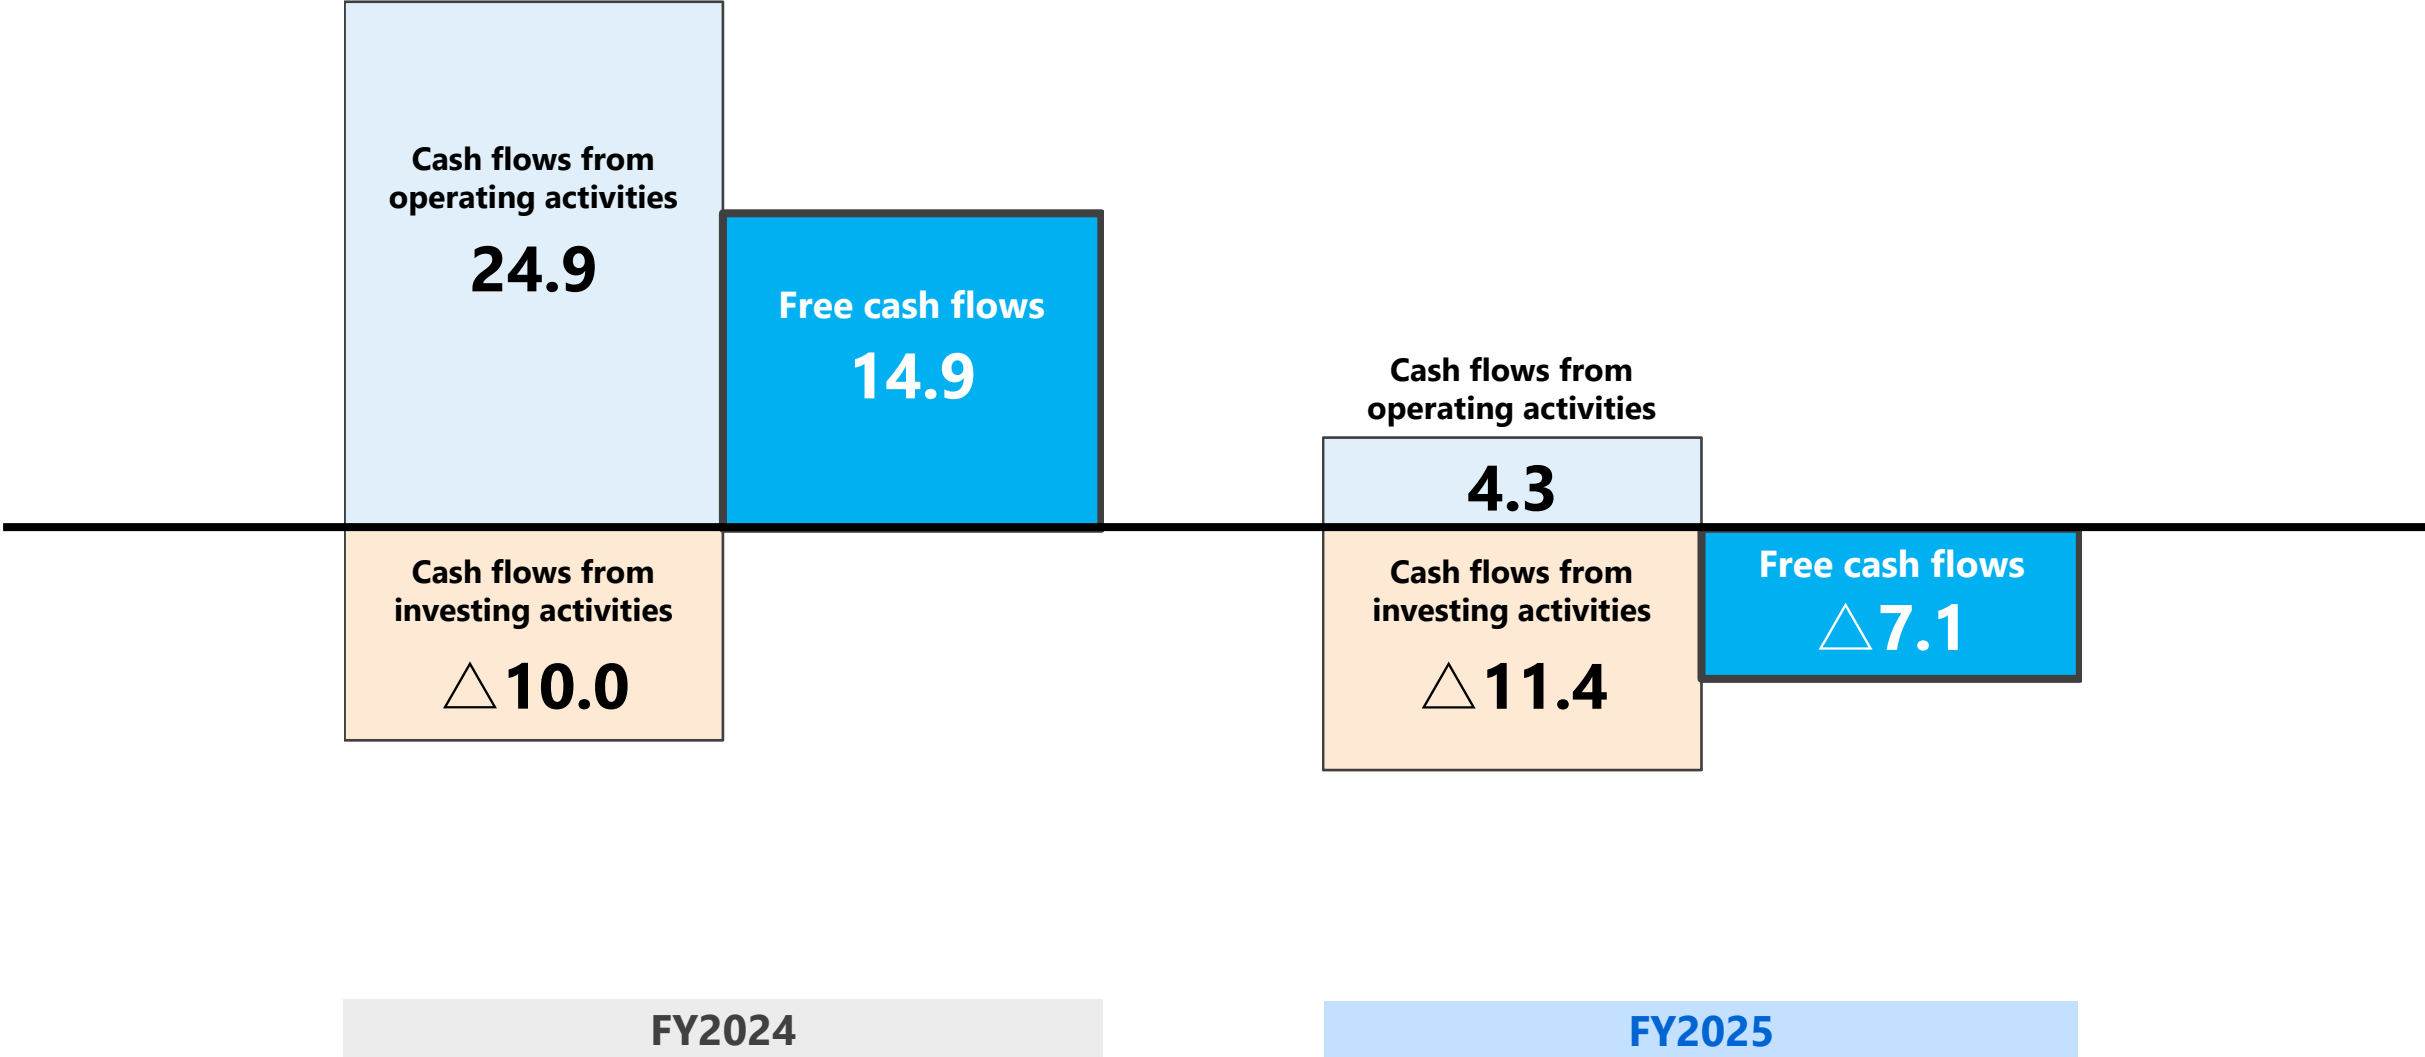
Cash flows from operating activities
24.9

Free cash flows
14.9

Cash flows from investing activities
△10.0

Cash flows from operating activities
4.3

Cash flows from investing activities
△11.4

Free cash flows
△7.1

FY2024

FY2025